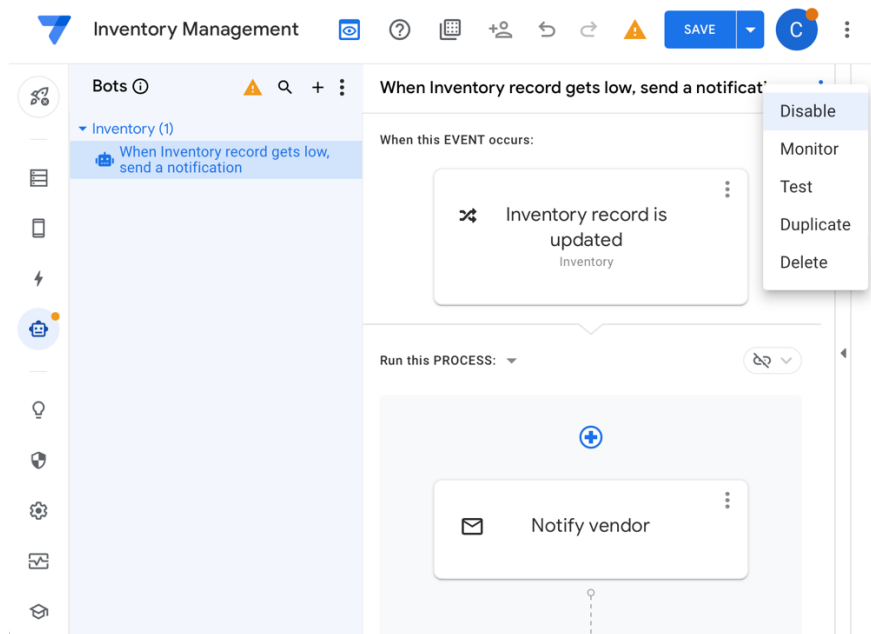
Inventory Management

SAVE

C

Bots

Inventory (1)

When Inventory record gets low, send a notification

When Inventory record gets low, send a notificat

Disable

Monitor

Test

Duplicate

Delete

When this EVENT occurs:

Inventory record is updated

Inventory

Run this PROCESS:

Notify vendor